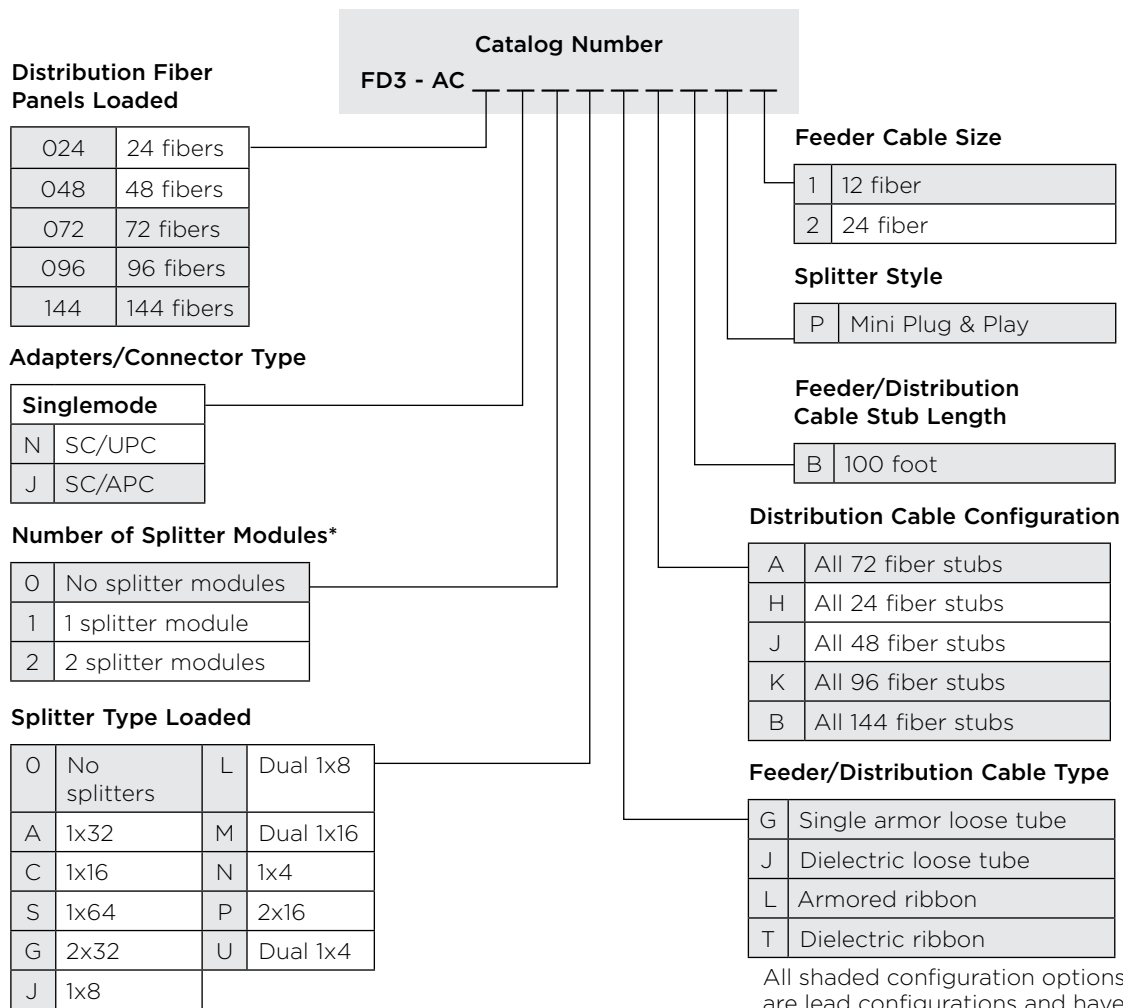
Catalog Number
FD3 - AC _ _ _ _ _ _ _ _ _ _

Distribution Fiber Panels Loaded

| 024 | 24 fibers |
|---|---|
| 048 | 48 fibers |
| 072 | 72 fibers |
| 096 | 96 fibers |
| 144 | 144 fibers |

Adapters/Connector Type

| Singlemode | |
|---|---|
| N | SC/UPC |
| J | SC/APC |

Number of Splitter Modules*

| 0 | No splitter modules |
|---|---|
| 1 | 1 splitter module |
| 2 | 2 splitter modules |

Splitter Type Loaded

| 0 | No splitters | L | Dual 1x8 |
|---|---|---|---|
| A | 1x32 | M | Dual 1x16 |
| C | 1x16 | N | 1x4 |
| S | 1x64 | P | 2x16 |
| G | 2x32 | U | Dual 1x4 |
| J | 1x8 | | |

Feeder Cable Size

| 1 | 12 fiber |
|---|---|
| 2 | 24 fiber |

Splitter Style

| P | Mini Plug & Play |
|---|---|

Feeder/Distribution Cable Stub Length

| B | 100 foot |
|---|---|

Distribution Cable Configuration

| A | All 72 fiber stubs |
|---|---|
| H | All 24 fiber stubs |
| J | All 48 fiber stubs |
| K | All 96 fiber stubs |
| B | All 144 fiber stubs |

Feeder/Distribution Cable Type

| G | Single armor loose tube |
|---|---|
| J | Dielectric loose tube |
| L | Armored ribbon |
| T | Dielectric ribbon |

All shaded configuration options are lead configurations and have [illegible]